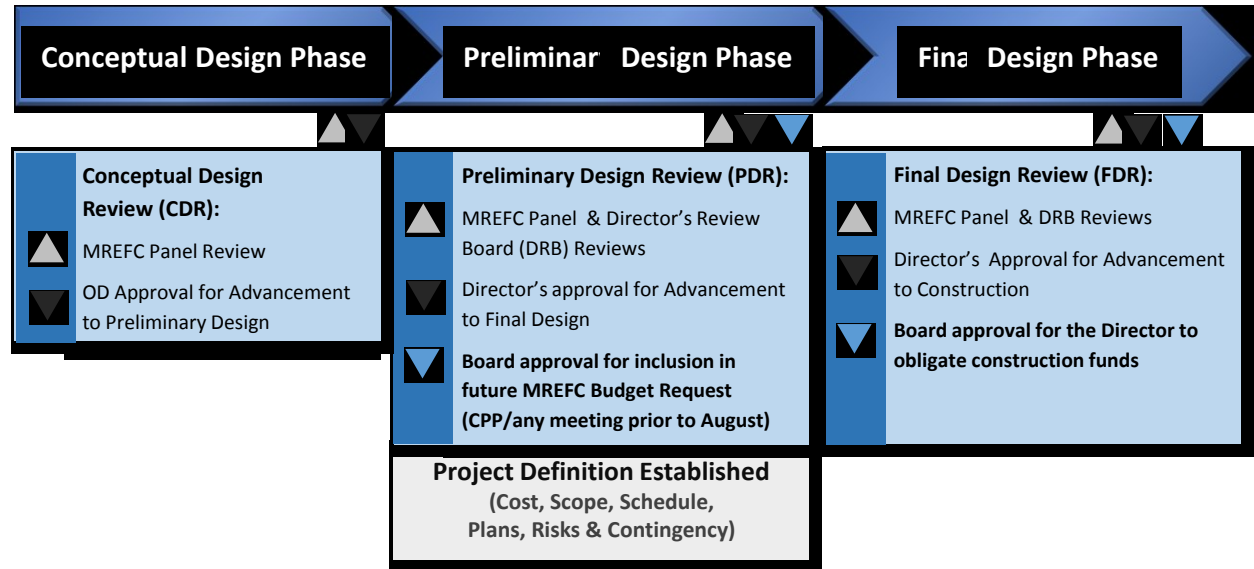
Conceptual Design Phase

Preliminar Design Phase

Fina Design Phase

Conceptual Design Review (CDR):

MREFC Panel Review

OD Approval for Advancement to Preliminary Design

Preliminary Design Review (PDR):

MREFC Panel & Director's Review Board (DRB) Reviews

Director's approval for Advancement to Final Design

Board approval for inclusion in future MREFC Budget Request (CPP/any meeting prior to August)

Project Definition Established
(Cost, Scope, Schedule, Plans, Risks & Contingency)

Final Design Review (FDR):

MREFC Panel & DRB Reviews

Director's Approval for Advancement to Construction

Board approval for the Director to obligate construction funds